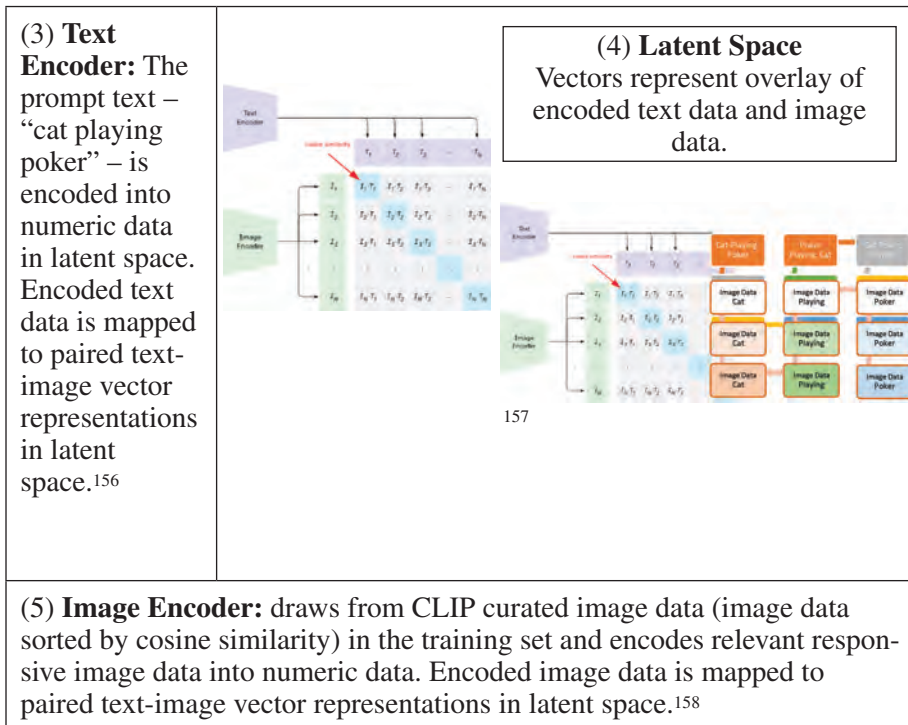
(3) **Text Encoder:** The prompt text – "cat playing poker" – is encoded into numeric data in latent space. Encoded text data is mapped to paired text-image vector representations in latent space.$^{156}$

(4) **Latent Space**
Vectors represent overlay of encoded text data and image data.

Text Encoder

cosine similarity

$T_1$ $T_2$ $T_3$ ... $T_N$

Image Encoder

$I_1$ $I_1 \cdot T_1$ $I_1 \cdot T_2$ $I_1 \cdot T_3$ ... $I_1 \cdot T_N$

$I_2$ $I_2 \cdot T_1$ $I_2 \cdot T_2$ $I_2 \cdot T_3$ ... $I_2 \cdot T_N$

$I_3$ $I_3 \cdot T_1$ $I_3 \cdot T_2$ $I_3 \cdot T_3$ ... $I_3 \cdot T_N$

$I_N$ $I_N \cdot T_1$ $I_N \cdot T_2$ $I_N \cdot T_3$ ... $I_N \cdot T_N$

Text Encoder

cosine similarity

Image Encoder

Cat Playing Poker

Poker Playing Cat

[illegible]

Image Data Cat

Image Data Playing

Image Data Poker

Image Data Cat

Image Data Playing

Image Data Poker

Image Data Cat

Image Data Playing

Image Data Poker

157

(5) **Image Encoder:** draws from CLIP curated image data (image data sorted by cosine similarity) in the training set and encodes relevant responsive image data into numeric data. Encoded image data is mapped to paired text-image vector representations in latent space.$^{158}$